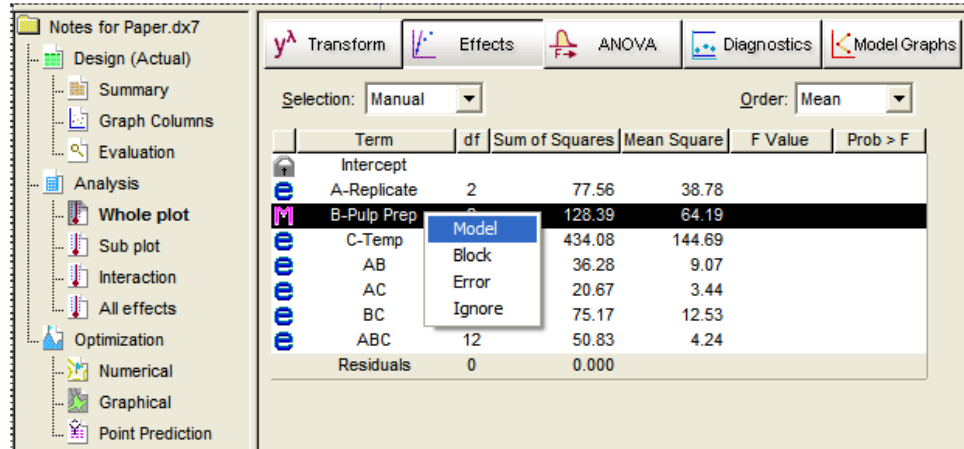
Notes for Paper.dx7
Design (Actual)
Summary
Graph Columns
Evaluation
Analysis
Whole plot
Sub plot
Interaction
All effects
Optimization
Numerical
Graphical
Point Prediction

$y^{\lambda}$ Transform
Effects
ANOVA
Diagnostics
Model Graphs

Selection: Manual
Order: Mean

| | Term | df | Sum of Squares | Mean Square | F Value | Prob > F |
|---|---|---|---|---|---|---|
| | Intercept | | | | | |
| e | A-Replicate | 2 | 77.56 | 38.78 | | |
| M | B-Pulp Prep | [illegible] | 128.39 | 64.19 | | |
| e | C-Temp | | 434.08 | 144.69 | | |
| e | AB | | 36.28 | 9.07 | | |
| e | AC | | 20.67 | 3.44 | | |
| e | BC | | 75.17 | 12.53 | | |
| e | ABC | 12 | 50.83 | 4.24 | | |
| | Residuals | 0 | 0.000 | | | |

Model
Block
Error
Ignore